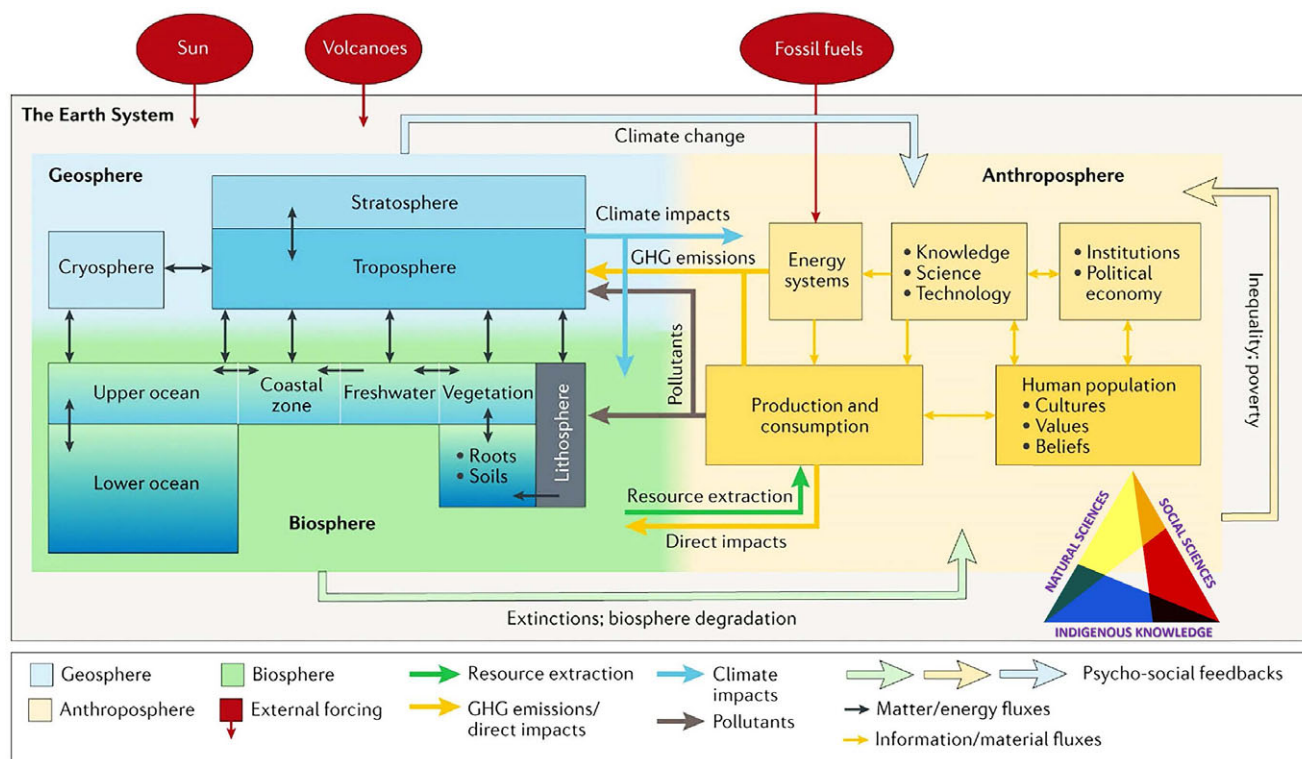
Sun

Volcanoes

Fossil fuels

The Earth System

Climate change

Geosphere

Anthroposphere

Stratosphere

Climate impacts

Cryosphere

Troposphere

GHG emissions

Energy systems

• Knowledge
• Science
• Technology

• Institutions
• Political economy

Inequality; poverty

Pollutants

Upper ocean

Coastal zone

Freshwater

Vegetation

Lithosphere

Production and consumption

Human population
• Cultures
• Values
• Beliefs

• Roots
• Soils

Lower ocean

Resource extraction

Biosphere

Direct impacts

NATURAL SCIENCES

SOCIAL SCIENCES

INDIGENOUS KNOWLEDGE

Extinctions; biosphere degradation

Geosphere

Biosphere

Resource extraction

Climate impacts

Psycho-social feedbacks

Anthroposphere

External forcing

GHG emissions/ direct impacts

Pollutants

Matter/energy fluxes

Information/material fluxes